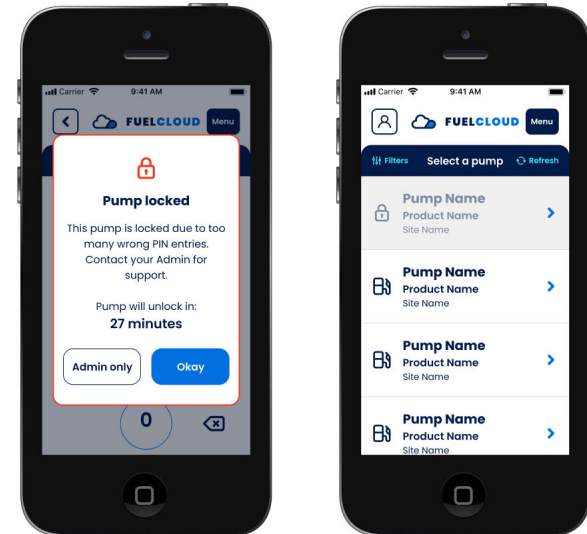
Carrier 9:41 AM

FUELCLOUD Menu

Pump locked

This pump is locked due to too many wrong PIN entries. Contact your Admin for support.

Pump will unlock in:
27 minutes

Admin only Okay

0

Carrier 9:41 AM

FUELCLOUD Menu

Filters Select a pump Refresh

Pump Name
Product Name
Site Name

Pump Name
Product Name
Site Name

Pump Name
Product Name
Site Name

Pump Name
Product Name
Site Name